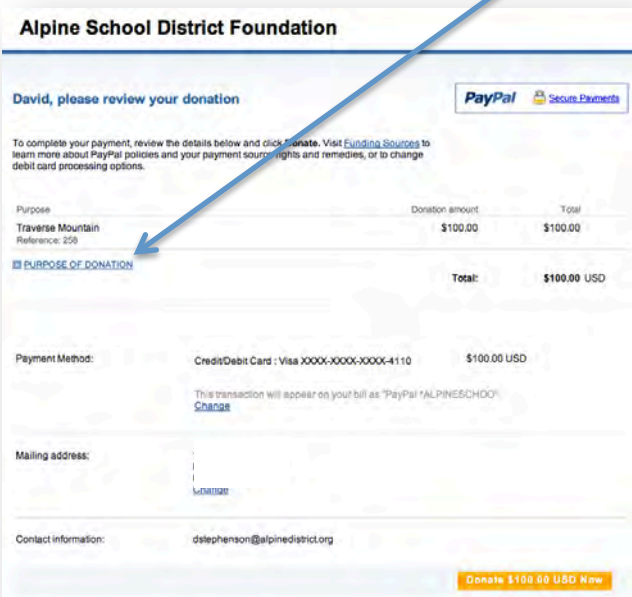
Alpine School District Foundation

David, please review your donation

PayPal Secure Payments

To complete your payment, review the details below and click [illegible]onate. Visit Funding Sources to learn more about PayPal policies and your payment sourc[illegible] rights and remedies, or to change debit card processing options.

| Purpose | Donation amount | Total |
|---|---|---|
| Traverse Mountain Reference: 258 | \$100.00 | \$100.00 |

PURPOSE OF DONATION

Total: \$100.00 USD

Payment Method: Credit/Debit Card : Visa XXXX-XXXX-XXXX-4110 \$100.00 USD

This transaction will appear on your bill as "PayPal *ALPINESCHOO"
Change

Mailing address:
Change

Contact information: dstephenson@alpinedistrict.org

Donate \$100.00 USD Now